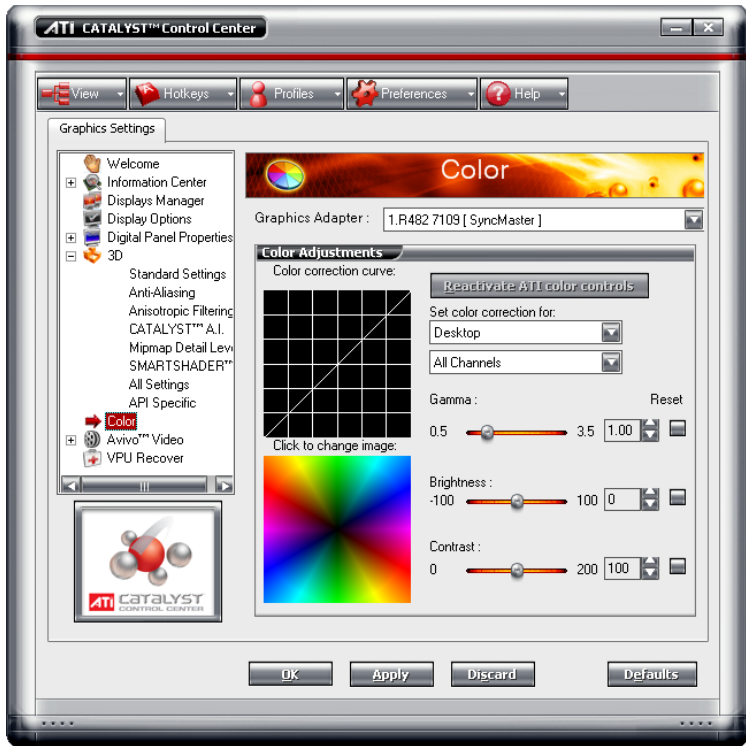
ATI CATALYST™ Control Center

View
Hotkeys
Profiles
Preferences
Help

Graphics Settings

Welcome
Information Center
Displays Manager
Display Options
Digital Panel Properties
3D
Standard Settings
Anti-Aliasing
Anisotropic Filtering
CATALYST™ A.I.
Mipmap Detail Leve
SMARTSHADER™
All Settings
API Specific
Color
Avivo™ Video
VPU Recover

ATI CATALYST CONTROL CENTER

Color

Graphics Adapter : 1.R482 7109 [ SyncMaster ]

Color Adjustments
Color correction curve:
Click to change image:

Reactivate ATI color controls
Set color correction for:
Desktop
All Channels

Gamma :
Reset
0.5
3.5
1.00

Brightness :
-100
100
0

Contrast :
0
200
100

OK
Apply
Discard
Defaults